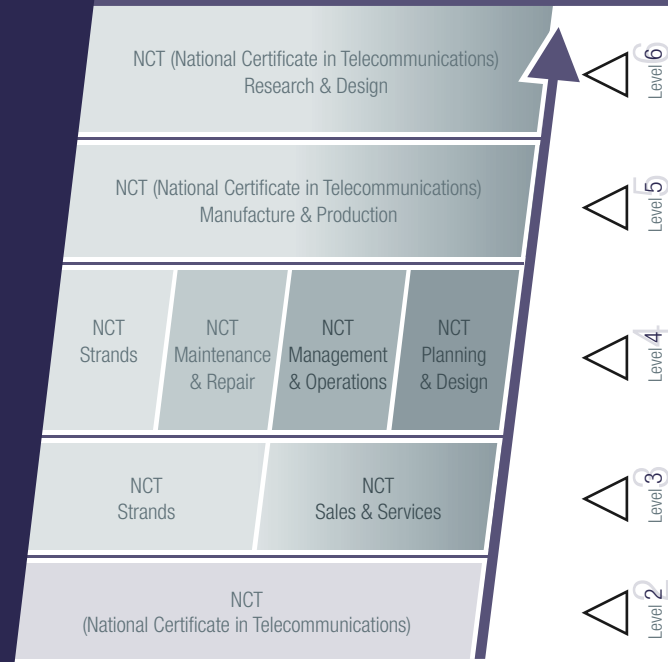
NCT (National Certificate in Telecommunications) Research & Design

Level 6

NCT (National Certificate in Telecommunications) Manufacture & Production

Level 5

NCT Strands

NCT Maintenance & Repair

NCT Management & Operations

NCT Planning & Design

Level 4

NCT Strands

NCT Sales & Services

Level 3

NCT (National Certificate in Telecommunications)

Level 2